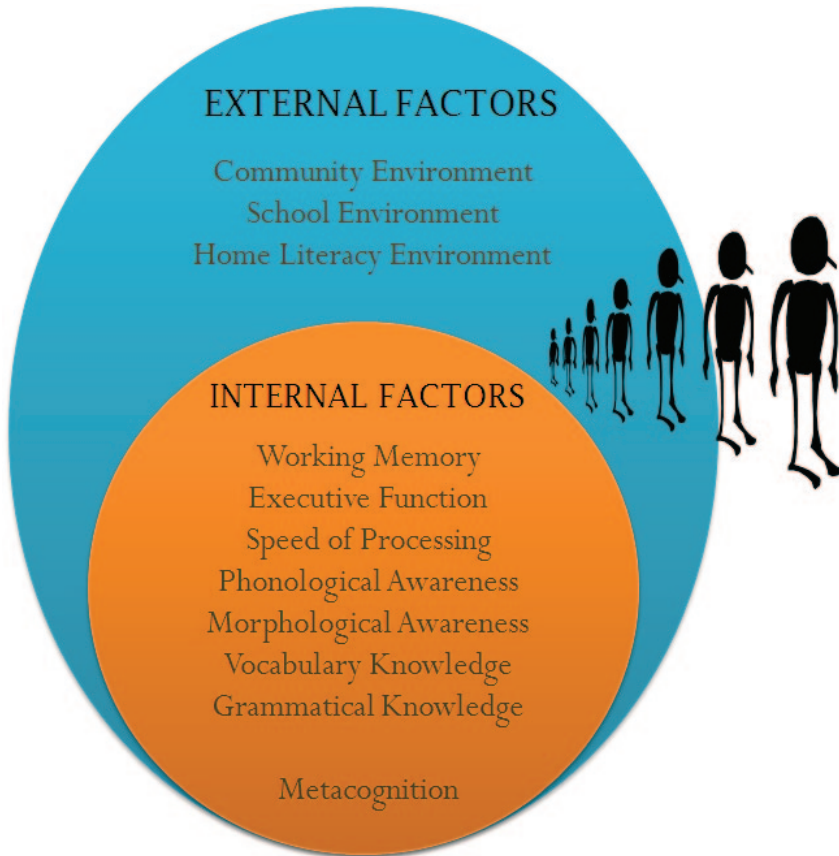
EXTERNAL FACTORS

Community Environment
School Environment
Home Literacy Environment

INTERNAL FACTORS

Working Memory
Executive Function
Speed of Processing
Phonological Awareness
Morphological Awareness
Vocabulary Knowledge
Grammatical Knowledge

Metacognition